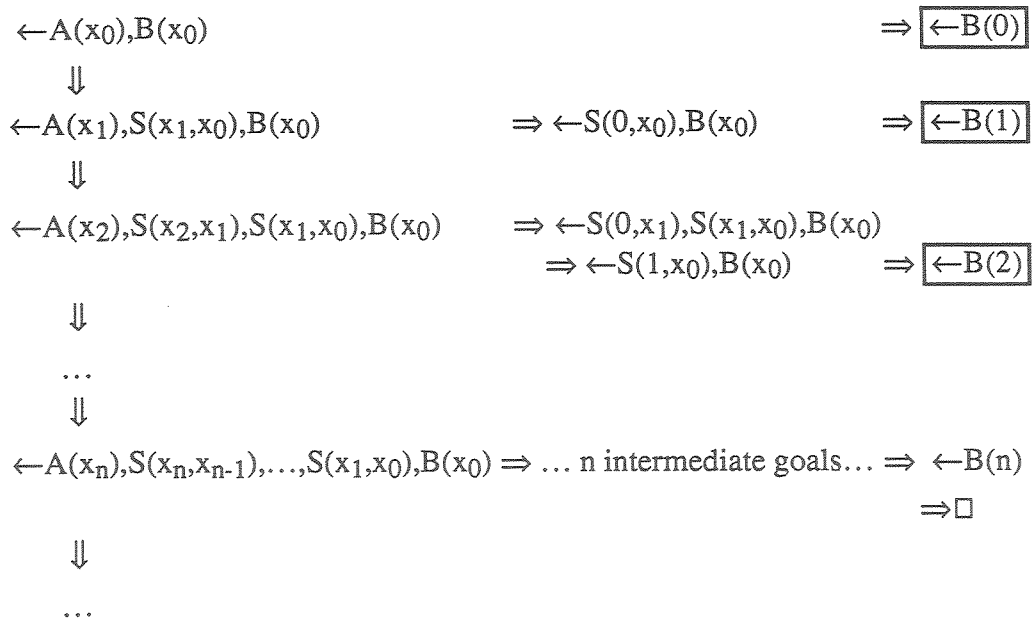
$\leftarrow A(x_0),B(x_0)$ $\Rightarrow$ $\boxed{\leftarrow B(0)}$

$\Downarrow$

$\leftarrow A(x_1),S(x_1,x_0),B(x_0)$ $\Rightarrow \leftarrow S(0,x_0),B(x_0)$ $\Rightarrow$ $\boxed{\leftarrow B(1)}$

$\Downarrow$

$\leftarrow A(x_2),S(x_2,x_1),S(x_1,x_0),B(x_0)$ $\Rightarrow \leftarrow S(0,x_1),S(x_1,x_0),B(x_0)$

$\Rightarrow \leftarrow S(1,x_0),B(x_0)$ $\Rightarrow$ $\boxed{\leftarrow B(2)}$

$\Downarrow$

...

$\Downarrow$

$\leftarrow A(x_n),S(x_n,x_{n-1}),\ldots,S(x_1,x_0),B(x_0) \Rightarrow$ ... n intermediate goals... $\Rightarrow \leftarrow B(n)$

$\Rightarrow \Box$

$\Downarrow$

...